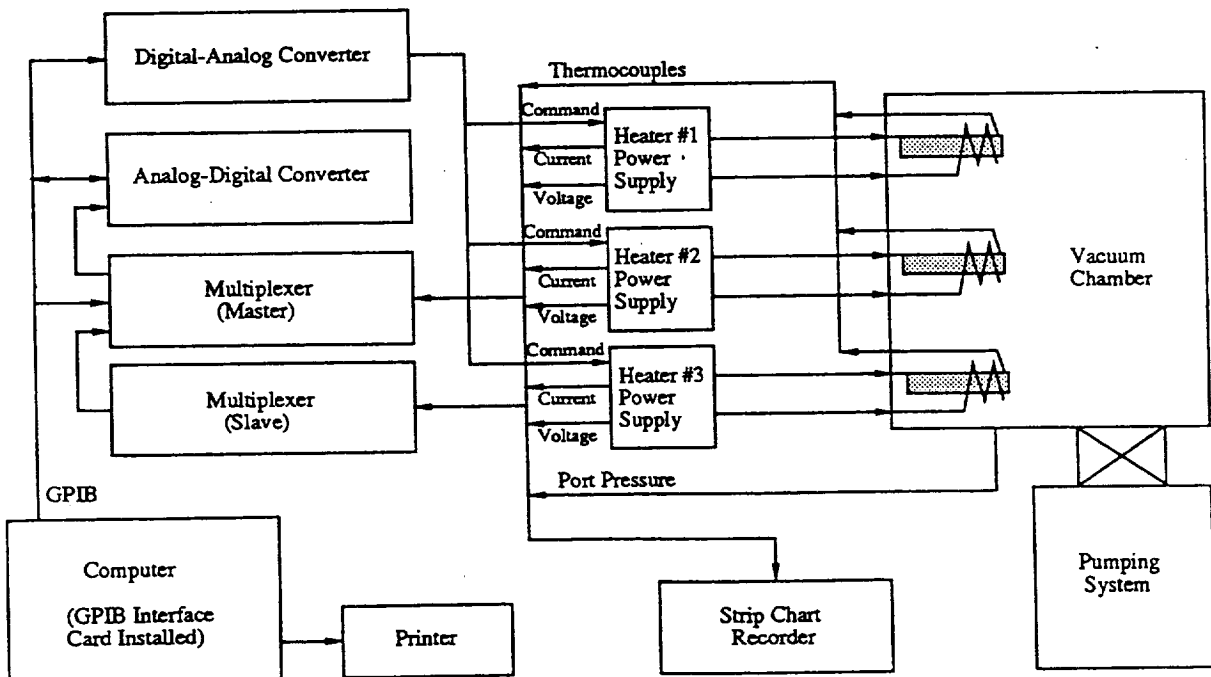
Digital-Analog Converter

Analog-Digital Converter

Multiplexer
(Master)

Multiplexer
(Slave)

GPIB

Computer

(GPIB Interface Card Installed)

Printer

Thermocouples

Command
Current
Voltage

Heater #1
Power
Supply

Command
Current
Voltage

Heater #2
Power
Supply

Command
Current
Voltage

Heater #3
Power
Supply

Port Pressure

Strip Chart
Recorder

Vacuum
Chamber

Pumping
System